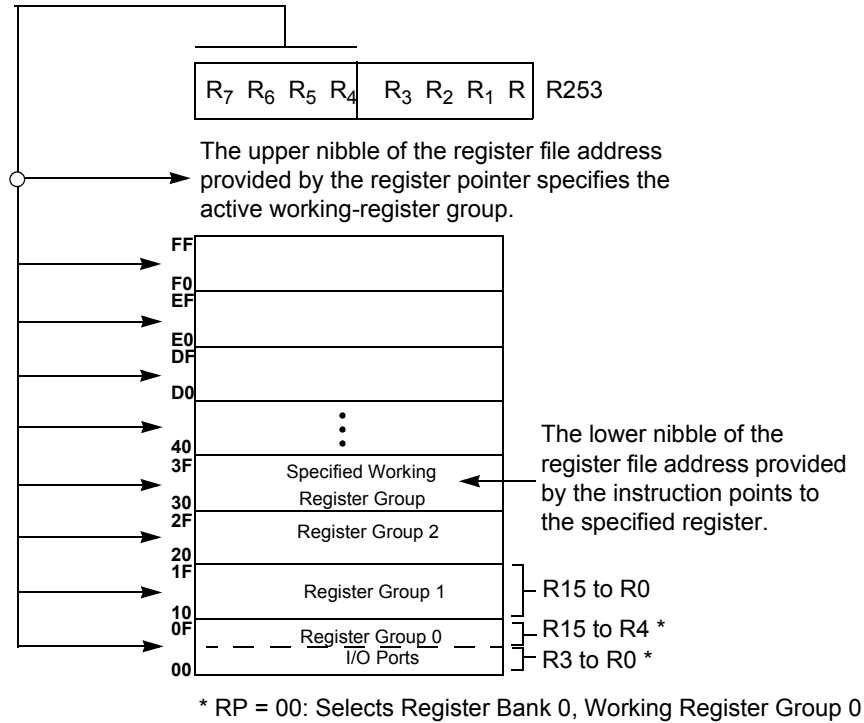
$R_7$ $R_6$ $R_5$ $R_4$ $R_3$ $R_2$ $R_1$ R R253

The upper nibble of the register file address provided by the register pointer specifies the active working-register group.

FF
F0
EF
E0
DF
D0
40
3F
Specified Working Register Group
30
2F
Register Group 2
20
1F
Register Group 1
10
0F
Register Group 0
I/O Ports
00

The lower nibble of the register file address provided by the instruction points to the specified register.

R15 to R0
R15 to R4 *
R3 to R0 *

* RP = 00: Selects Register Bank 0, Working Register Group 0